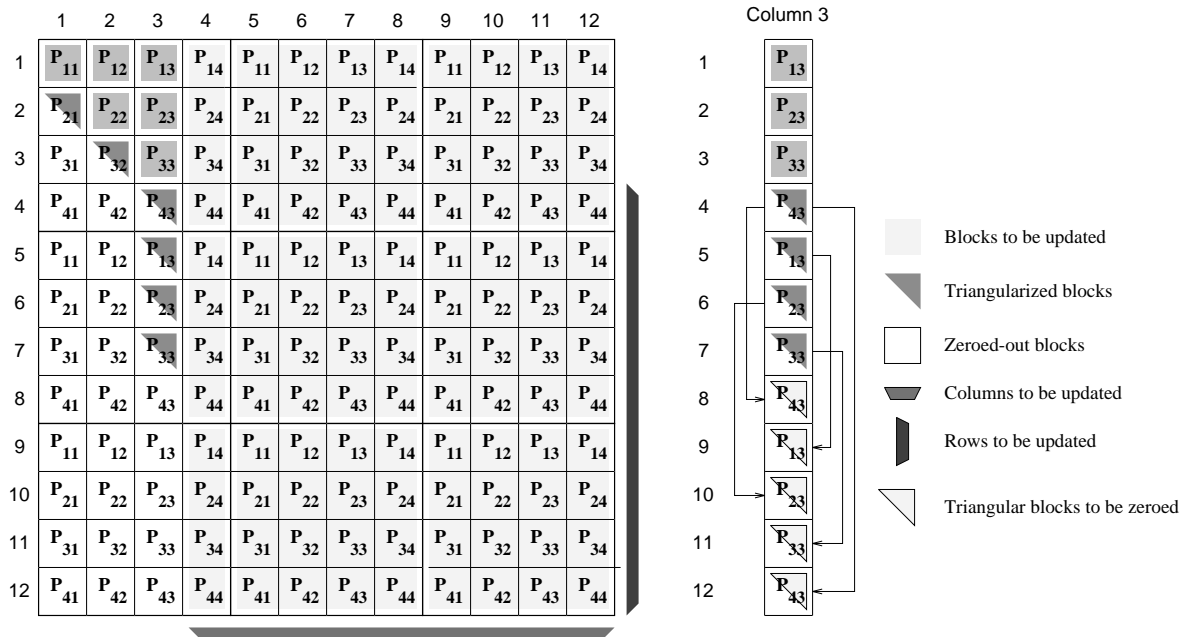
|  | 1 | 2 | 3 | 4 | 5 | 6 | 7 | 8 | 9 | 10 | 11 | 12 |
|---|---|---|---|---|---|---|---|---|---|---|---|---|
| 1 | $P_{11}$ | $P_{12}$ | $P_{13}$ | $P_{14}$ | $P_{11}$ | $P_{12}$ | $P_{13}$ | $P_{14}$ | $P_{11}$ | $P_{12}$ | $P_{13}$ | $P_{14}$ |
| 2 | $P_{21}$ | $P_{22}$ | $P_{23}$ | $P_{24}$ | $P_{21}$ | $P_{22}$ | $P_{23}$ | $P_{24}$ | $P_{21}$ | $P_{22}$ | $P_{23}$ | $P_{24}$ |
| 3 | $P_{31}$ | $P_{32}$ | $P_{33}$ | $P_{34}$ | $P_{31}$ | $P_{32}$ | $P_{33}$ | $P_{34}$ | $P_{31}$ | $P_{32}$ | $P_{33}$ | $P_{34}$ |
| 4 | $P_{41}$ | $P_{42}$ | $P_{43}$ | $P_{44}$ | $P_{41}$ | $P_{42}$ | $P_{43}$ | $P_{44}$ | $P_{41}$ | $P_{42}$ | $P_{43}$ | $P_{44}$ |
| 5 | $P_{11}$ | $P_{12}$ | $P_{13}$ | $P_{14}$ | $P_{11}$ | $P_{12}$ | $P_{13}$ | $P_{14}$ | $P_{11}$ | $P_{12}$ | $P_{13}$ | $P_{14}$ |
| 6 | $P_{21}$ | $P_{22}$ | $P_{23}$ | $P_{24}$ | $P_{21}$ | $P_{22}$ | $P_{23}$ | $P_{24}$ | $P_{21}$ | $P_{22}$ | $P_{23}$ | $P_{24}$ |
| 7 | $P_{31}$ | $P_{32}$ | $P_{33}$ | $P_{34}$ | $P_{31}$ | $P_{32}$ | $P_{33}$ | $P_{34}$ | $P_{31}$ | $P_{32}$ | $P_{33}$ | $P_{34}$ |
| 8 | $P_{41}$ | $P_{42}$ | $P_{43}$ | $P_{44}$ | $P_{41}$ | $P_{42}$ | $P_{43}$ | $P_{44}$ | $P_{41}$ | $P_{42}$ | $P_{43}$ | $P_{44}$ |
| 9 | $P_{11}$ | $P_{12}$ | $P_{13}$ | $P_{14}$ | $P_{11}$ | $P_{12}$ | $P_{13}$ | $P_{14}$ | $P_{11}$ | $P_{12}$ | $P_{13}$ | $P_{14}$ |
| 10 | $P_{21}$ | $P_{22}$ | $P_{23}$ | $P_{24}$ | $P_{21}$ | $P_{22}$ | $P_{23}$ | $P_{24}$ | $P_{21}$ | $P_{22}$ | $P_{23}$ | $P_{24}$ |
| 11 | $P_{31}$ | $P_{32}$ | $P_{33}$ | $P_{34}$ | $P_{31}$ | $P_{32}$ | $P_{33}$ | $P_{34}$ | $P_{31}$ | $P_{32}$ | $P_{33}$ | $P_{34}$ |
| 12 | $P_{41}$ | $P_{42}$ | $P_{43}$ | $P_{44}$ | $P_{41}$ | $P_{42}$ | $P_{43}$ | $P_{44}$ | $P_{41}$ | $P_{42}$ | $P_{43}$ | $P_{44}$ |

Column 3

| | Column 3 |
|---|---|
| 1 | $P_{13}$ |
| 2 | $P_{23}$ |
| 3 | $P_{33}$ |
| 4 | $P_{43}$ |
| 5 | $P_{13}$ |
| 6 | $P_{23}$ |
| 7 | $P_{33}$ |
| 8 | $P_{43}$ |
| 9 | $P_{13}$ |
| 10 | $P_{23}$ |
| 11 | $P_{33}$ |
| 12 | $P_{43}$ |

Blocks to be updated
Triangularized blocks
Zeroed-out blocks
Columns to be updated
Rows to be updated
Triangular blocks to be zeroed